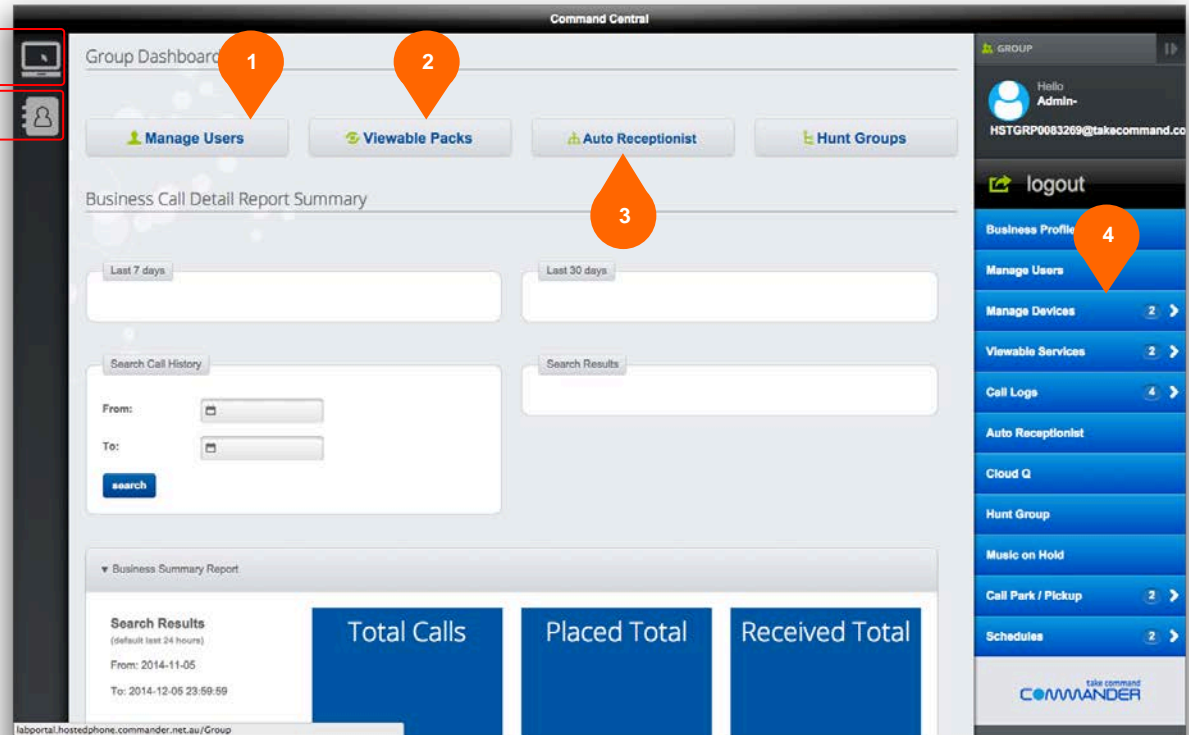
Command Central

Group Dashboard

1

2

Manage Users

Viewable Packs

Auto Receptionist

Hunt Groups

3

Business Call Detail Report Summary

Last 7 days

Last 30 days

Search Call History

From:

To:

search

Search Results

▾ Business Summary Report

Search Results
(default last 24 hours)

From: 2014-11-05

To: 2014-12-05 23:59:59

Total Calls

Placed Total

Received Total

labportal.hostedphone.commander.net.au/Group

GROUP

Hello
Admin-

HSTGRP0083269@takecommand.co

logout

4

Business Profile

Manage Users

Manage Devices 2

Viewable Services 2

Call Logs 4

Auto Receptionist

Cloud Q

Hunt Group

Music on Hold

Call Park / Pickup 2

Schedules 2

take command
COMMANDER